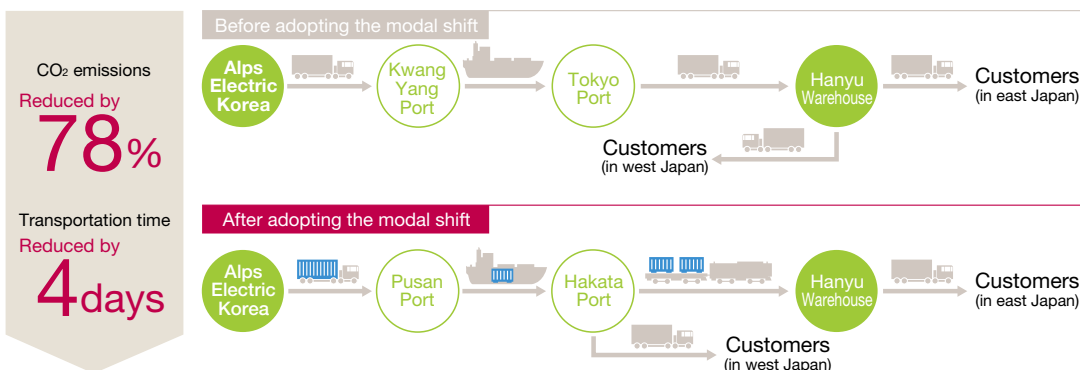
CO₂ emissions
Reduced by
78%

Transportation time
Reduced by
4days

Before adopting the modal shift

Alps Electric Korea
Kwang Yang Port
Tokyo Port
Hanyu Warehouse
Customers
(in east Japan)
Customers
(in west Japan)

After adopting the modal shift

Alps Electric Korea
Pusan Port
Hakata Port
Hanyu Warehouse
Customers
(in east Japan)
Customers
(in west Japan)